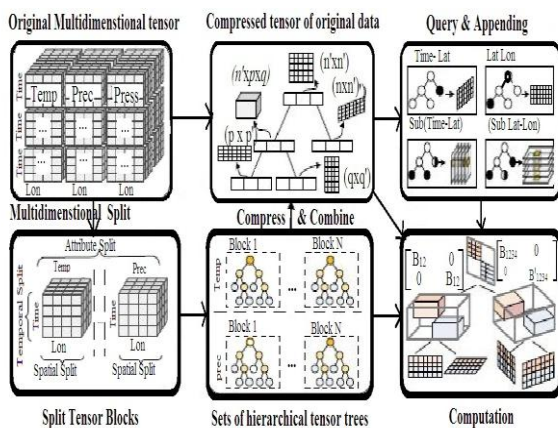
Original Multidimensional tensor

Temp

Prec

Press

Time

Time

Time

...

...

...

...

Lat

Lon

Compressed tensor of original data

(n'xpxq)

(n'xn')

(nxn')

(p x p')

(qxq')

Query & Appending

Time- Lat

Lat Lon

Sub(Time-Lat)

(Sub Lat-Lon)

Multidimensional Split

Attribute Split

Temp

Prec

Temporal Split

Time

Time

Lon

Lon

Spatial Split

Spatial Split

Compress & Combine

Block 1

Block N

Temp

...

Block 1

Block N

prec

...

$B_{12}$

0

0

$B_{12}$

$B_{1234}$

0

0

$B_{1234}$

Split Tensor Blocks

Sets of hierarchical tensor trees

Computation